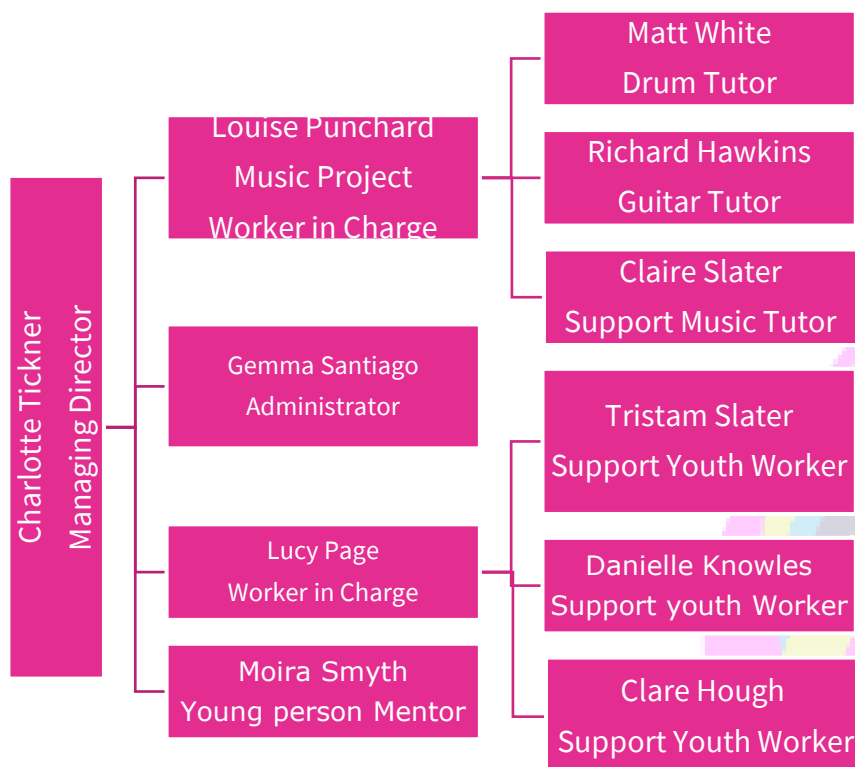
Charlotte Tickner
Managing Director

Louise Punchard
Music Project
Worker in Charge

Matt White
Drum Tutor

Richard Hawkins
Guitar Tutor

Claire Slater
Support Music Tutor

Gemma Santiago
Administrator

Lucy Page
Worker in Charge

Tristam Slater
Support Youth Worker

Danielle Knowles
Support youth Worker

Clare Hough
Support Youth Worker

Moira Smyth
Young person Mentor